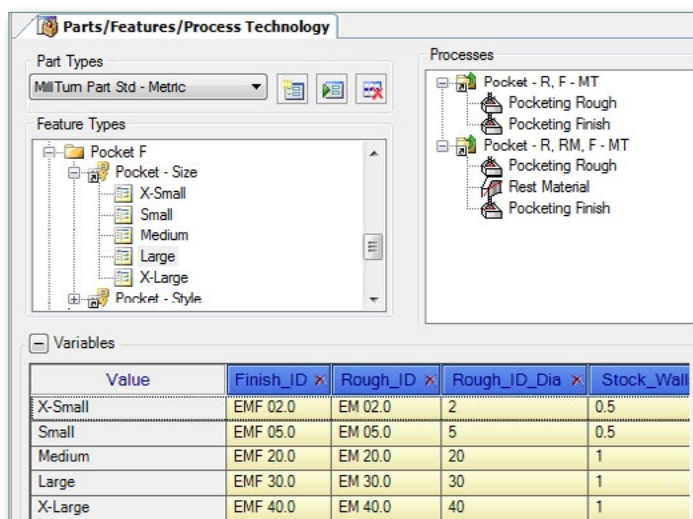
Parts/Features/Process Technology

Part Types

MillTurn Part Std - Metric

Feature Types

Pocket F
Pocket - Size
X-Small
Small
Medium
Large
X-Large
Pocket - Style

Processes

Pocket - R, F - MT
Pocketing Rough
Pocketing Finish
Pocket - R, RM, F - MT
Pocketing Rough
Rest Material
Pocketing Finish

Variables

| Value | Finish_ID ✕ | Rough_ID ✕ | Rough_ID_Dia ✕ | Stock_Wall |
|---|---|---|---|---|
| X-Small | EMF 02.0 | EM 02.0 | 2 | 0.5 |
| Small | EMF 05.0 | EM 05.0 | 5 | 0.5 |
| Medium | EMF 20.0 | EM 20.0 | 20 | 1 |
| Large | EMF 30.0 | EM 30.0 | 30 | 1 |
| X-Large | EMF 40.0 | EM 40.0 | 40 | 1 |